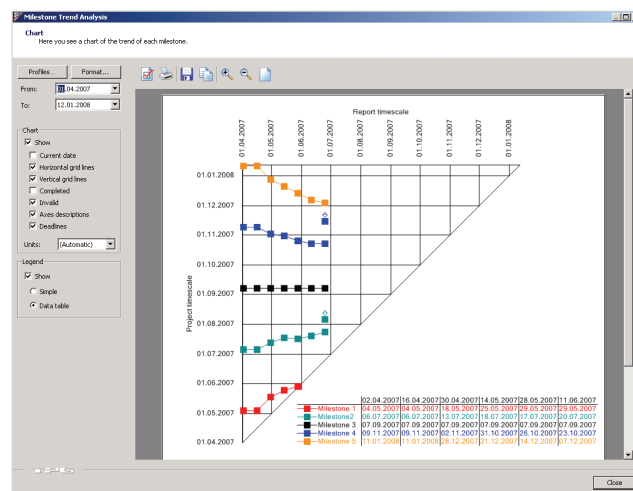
Milestone Trend Analysis

Chart
Here you see a chart of the trend of each milestone.

Profiles... Format...

From: 01.04.2007
To: 12.01.2008

Chart
Show
Current date
Horizontal grid lines
Vertical grid lines
Completed
Invalid
Axes descriptions
Deadlines
Units: (Automatic)

Legend
Show
Simple
Data table

Report timescale

01.04.2007 01.05.2007 01.06.2007 01.07.2007 01.08.2007 01.09.2007 01.10.2007 01.11.2007 01.12.2007 01.01.2008

Project timescale

01.01.2008
01.12.2007
01.11.2007
01.10.2007
01.09.2007
01.08.2007
01.07.2007
01.06.2007
01.05.2007
01.04.2007

| | 02.04.2007 | 16.04.2007 | 30.04.2007 | 14.05.2007 | 28.05.2007 | 11.06.2007 |
|---|---|---|---|---|---|---|
| Milestone 1 | 04.05.2007 | 04.05.2007 | 18.05.2007 | 25.05.2007 | 29.05.2007 | 29.05.2007 |
| Milestone2 | 06.07.2007 | 06.07.2007 | 13.07.2007 | 18.07.2007 | 17.07.2007 | 20.07.2007 |
| Milestone 3 | 07.09.2007 | 07.09.2007 | 07.09.2007 | 07.09.2007 | 07.09.2007 | 07.09.2007 |
| Milestone 4 | 09.11.2007 | 09.11.2007 | 02.11.2007 | 31.10.2007 | 26.10.2007 | 23.10.2007 |
| Milestone 5 | 11.01.2008 | 11.01.2008 | 26.12.2007 | 21.12.2007 | 14.12.2007 | 07.12.2007 |

Close